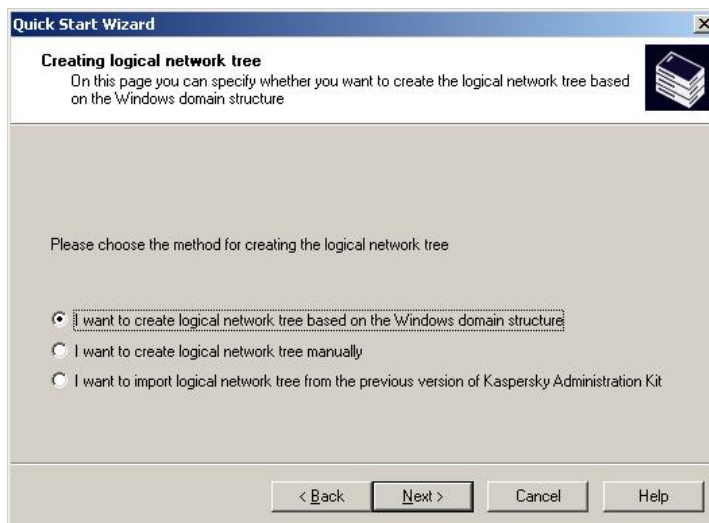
Quick Start Wizard

Creating logical network tree
On this page you can specify whether you want to create the logical network tree based on the Windows domain structure

Please choose the method for creating the logical network tree

I want to create logical network tree based on the Windows domain structure
I want to create logical network tree manually
I want to import logical network tree from the previous version of Kaspersky Administration Kit

< Back
Next >
Cancel
Help